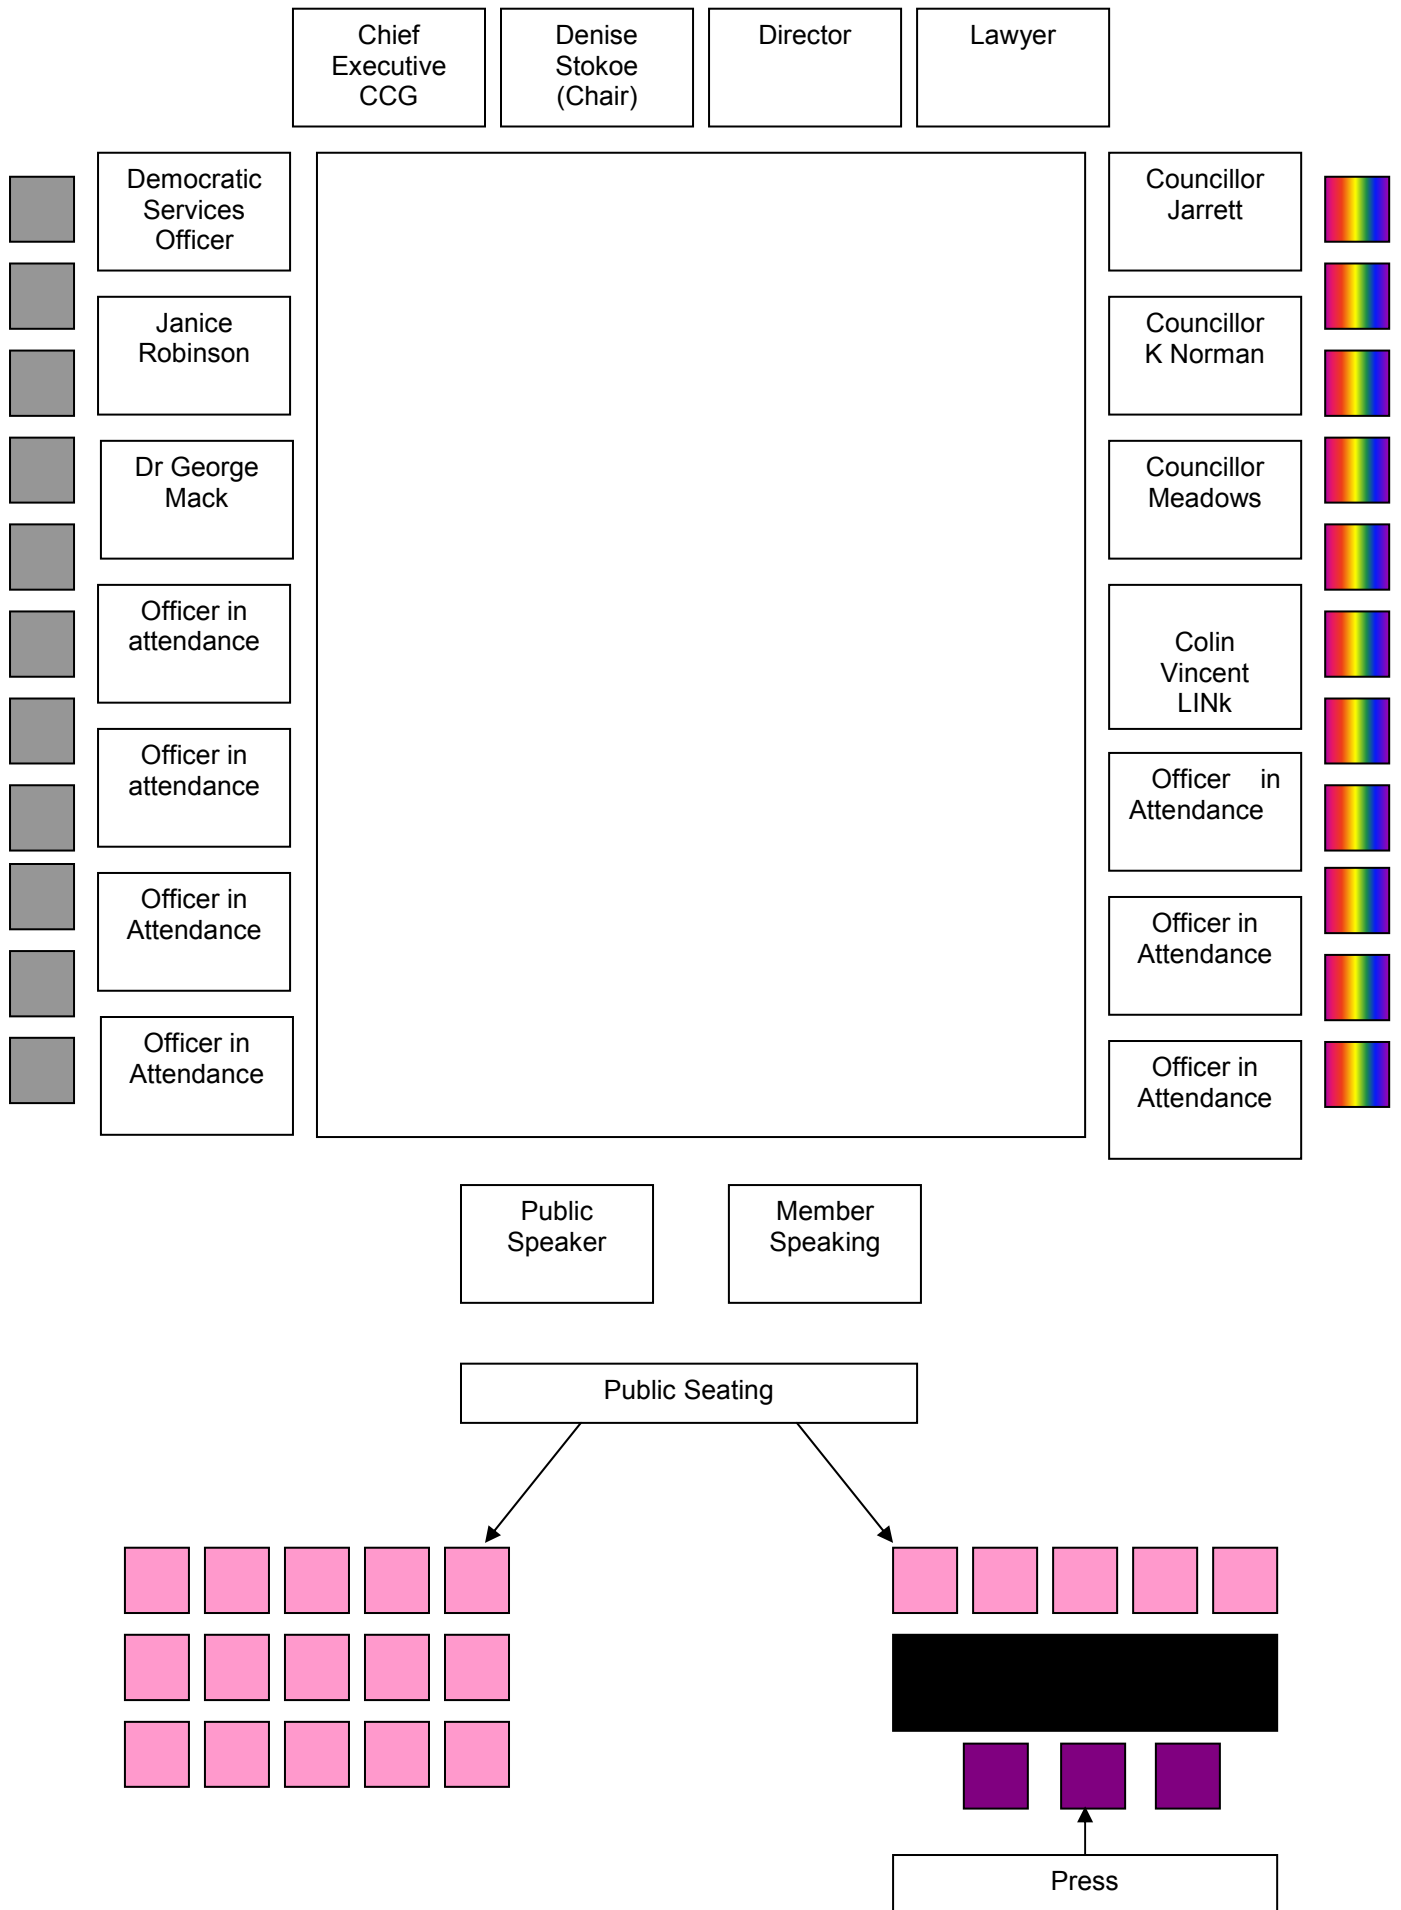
Chief Executive CCG

Denise Stokoe (Chair)

Director

Lawyer

Democratic Services Officer

Janice Robinson

Dr George Mack

Officer in attendance

Officer in attendance

Officer in Attendance

Officer in Attendance

Councillor Jarrett

Councillor K Norman

Councillor Meadows

Colin Vincent LINk

Officer in Attendance

Officer in Attendance

Officer in Attendance

Public Speaker

Member Speaking

Public Seating

Press